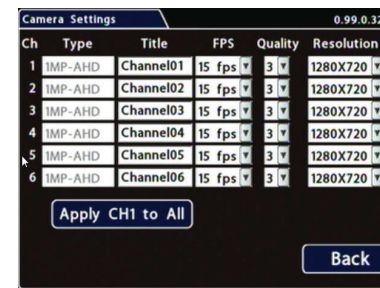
Camera Settings

0.99.0.3

| Ch | Type | Title | FPS | Quality | Resolution |
|---|---|---|---|---|---|
| 1 | 1MP-AHD | Channel01 | 15 fps | 3 | 1280X720 |
| 2 | 1MP-AHD | Channel02 | 15 fps | 3 | 1280X720 |
| 3 | 1MP-AHD | Channel03 | 15 fps | 3 | 1280X720 |
| 4 | 1MP-AHD | Channel04 | 15 fps | 3 | 1280X720 |
| 5 | 1MP-AHD | Channel05 | 15 fps | 3 | 1280X720 |
| 6 | 1MP-AHD | Channel06 | 15 fps | 3 | 1280X720 |

Apply CH1 to All

Back